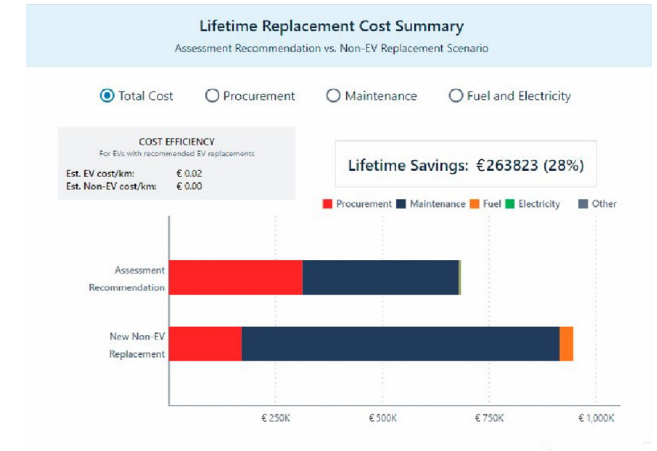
Lifetime Replacement Cost Summary

Assessment Recommendation vs. Non-EV Replacement Scenario

Total Cost Procurement Maintenance Fuel and Electricity

COST EFFICIENCY
For EVs with recommended EV replacements

Est. EV cost/km: € 0.02
Est. Non-EV cost/km: € 0.00

Lifetime Savings: €263823 (28%)

Procurement Maintenance Fuel Electricity Other

Assessment Recommendation

New Non-EV Replacement

€ 250K €500K €750K € 1,000K